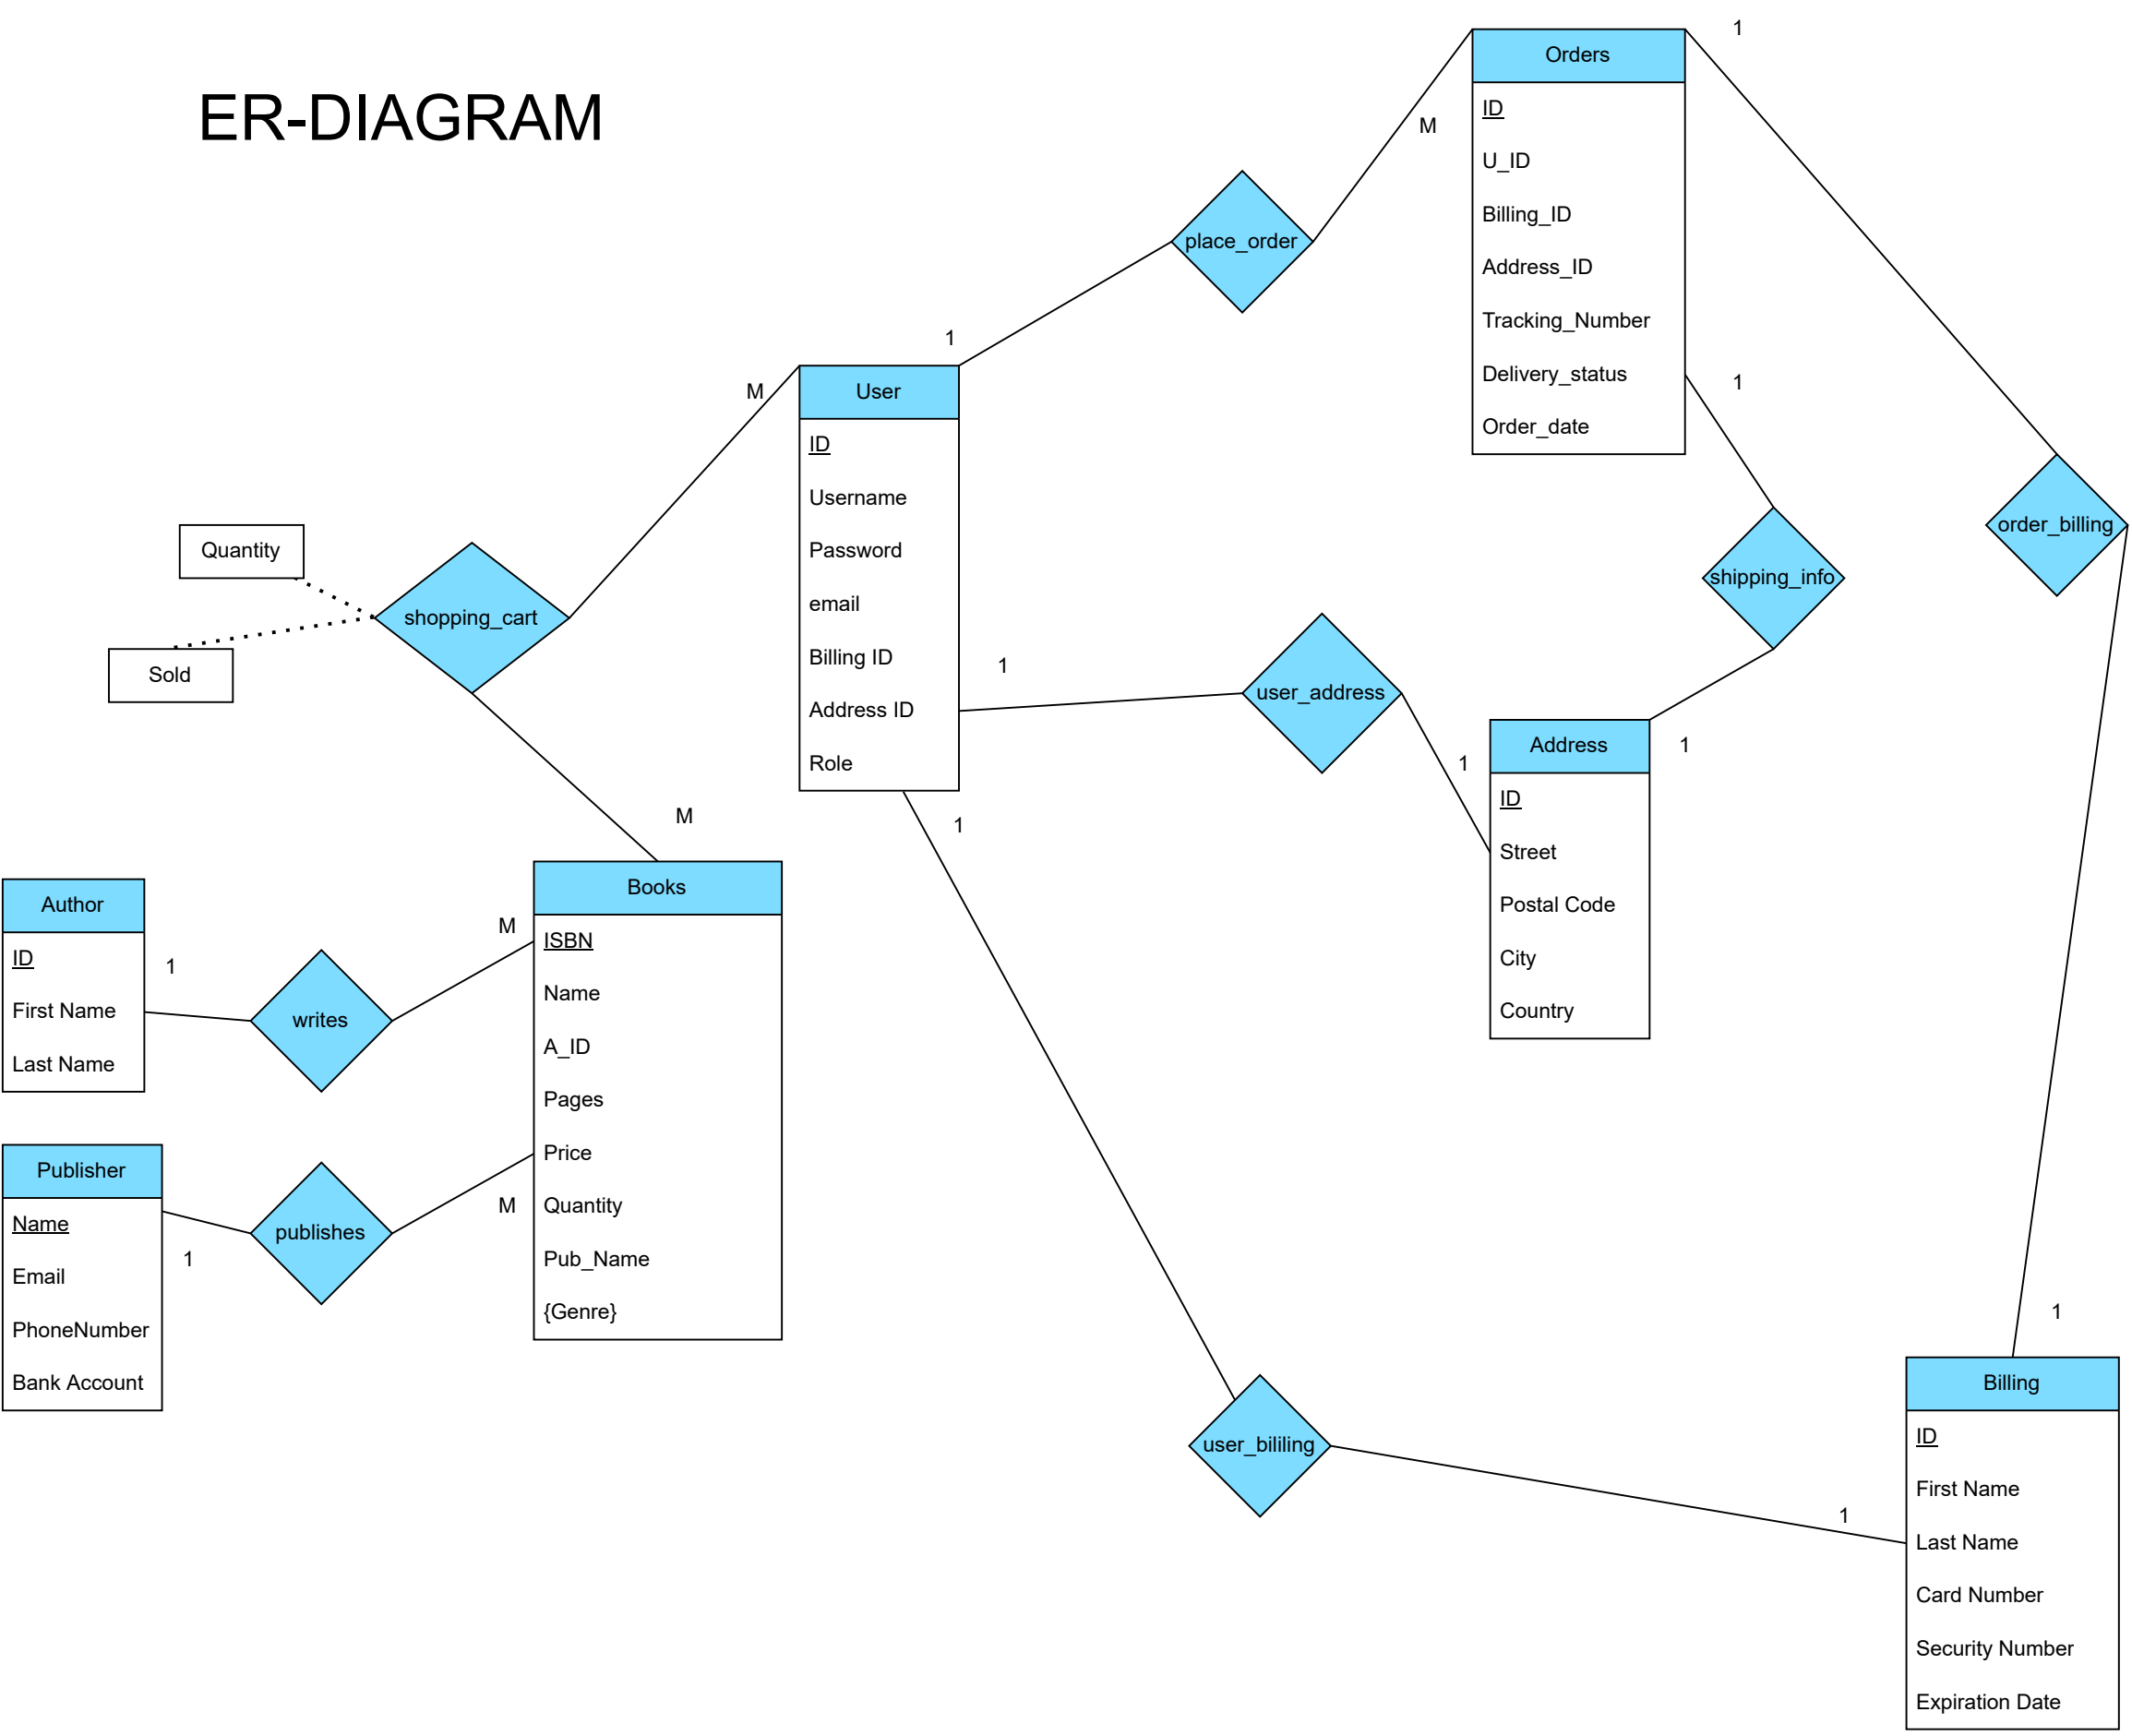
ER-DIAGRAM

Orders
ID
U_ID
Billing_ID
Address_ID
Tracking_Number
Delivery_status
Order_date

1
M
place_order
1

User
ID
Username
Password
email
Billing ID
Address ID
Role

M
Quantity
shopping_cart
Sold

1
shipping_info
order_billing
1
user_address
1
1

Address
ID
Street
Postal Code
City
Country

1
M

Author
ID
First Name
Last Name

1
writes
M

Books
ISBN
Name
A_ID
Pages
Price
Quantity
Pub_Name
{Genre}

Publisher
Name
Email
PhoneNumber
Bank Account

1
publishes
M

1

user_biliing
1

Billing
ID
First Name
Last Name
Card Number
Security Number
Expiration Date